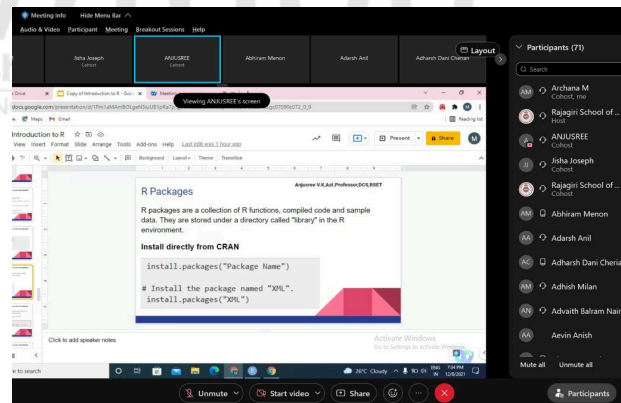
Meeting Info Hide Menu Bar

Audio & Video Participant Meeting Breakout Sessions Help

Jisha Joseph
Cohost

ANJUSREE
Cohost

Abhiram Menon

Adarsh Anil

Adharsh Dani Cherian

Layout

Viewing ANJUSREE's screen

Drive

Copy of Introduction to R - Goo

Meeting

docs.google.com/presentation/d/1Fm1aMAmBOLgeNSuUF1pRa7p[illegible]

Maps Gmail

Reading list

Introduction to R

View Insert Format Slide Arrange Tools Add-ons Help Last edit was 1 hour ago

Background Layout Theme Transition

Present Share

Anjusree V.K,Asst.Professor,DCS,RSET

R Packages

R packages are a collection of R functions, compiled code and sample data. They are stored under a directory called "library" in the R environment.

Install directly from CRAN

install.packages("Package Name")

# Install the package named "XML".
install.packages("XML")

Click to add speaker notes

Activate Windows
Go to Settings to activate Windows.

e to search

26°C Cloudy ENG IN 7:04 PM 12/8/2021

Participants (71)

Search

Archana M
Cohost, me

Rajagiri School of ...
Host

ANJUSREE
Cohost

Jisha Joseph
Cohost

Rajagiri School of ...

Abhiram Menon

Adarsh Anil

Adharsh Dani Cheria

Adhish Milan

Advaith Balram Nair

Aevin Anish

Mute all Unmute all

Unmute Start video Share

Participants